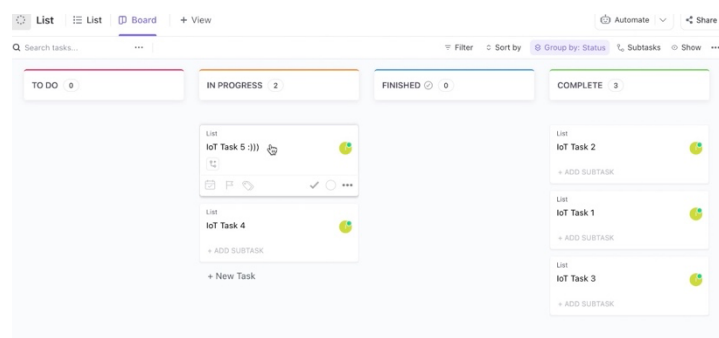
List | List | Board | + View

Automate | Share

Search tasks... ···

Filter | Sort by | Group by: Status | Subtasks | Show ···

TO DO 0

IN PROGRESS 2

List
IoT Task 5 :)))

List
IoT Task 4
+ ADD SUBTASK

+ New Task

FINISHED 0

COMPLETE 3

List
IoT Task 2
+ ADD SUBTASK

List
IoT Task 1
+ ADD SUBTASK

List
IoT Task 3
+ ADD SUBTASK